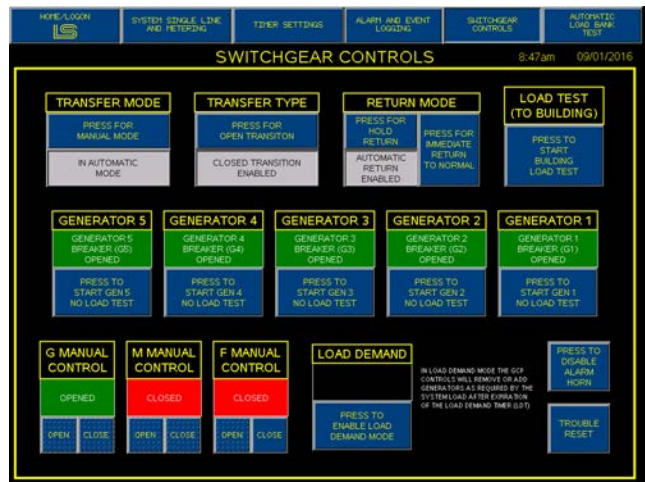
HOME/LOGON
LS

SYSTEM SINGLE LINE AND METERING

TIMER SETTINGS

ALARM AND EVENT LOGGING

SWITCHGEAR CONTROLS

AUTOMATIC LOAD BANK TEST

SWITCHGEAR CONTROLS

8:47am 09/01/2016

TRANSFER MODE
PRESS FOR MANUAL MODE
IN AUTOMATIC MODE

TRANSFER TYPE
PRESS FOR OPEN TRANSITON
CLOSED TRANSITION ENABLED

RETURN MODE
PRESS FOR HOLD RETURN
PRESS FOR IMMEDIATE RETURN TO NORMAL
AUTOMATIC RETURN ENABLED

LOAD TEST (TO BUILDING)
PRESS TO START BUILDING LOAD TEST

GENERATOR 5
GENERATOR 5 BREAKER (G5) OPENED
PRESS TO START GEN 5 NO LOAD TEST

GENERATOR 4
GENERATOR 4 BREAKER (G4) OPENED
PRESS TO START GEN 4 NO LOAD TEST

GENERATOR 3
GENERATOR 3 BREAKER (G3) OPENED
PRESS TO START GEN 3 NO LOAD TEST

GENERATOR 2
GENERATOR 2 BREAKER (G2) OPENED
PRESS TO START GEN 2 NO LOAD TEST

GENERATOR 1
GENERATOR 1 BREAKER (G1) OPENED
PRESS TO START GEN 1 NO LOAD TEST

G MANUAL CONTROL
OPENED
OPEN CLOSE

M MANUAL CONTROL
CLOSED
OPEN CLOSE

F MANUAL CONTROL
CLOSED
OPEN CLOSE

LOAD DEMAND
PRESS TO ENABLE LOAD DEMAND MODE

IN LOAD DEMAND MODE THE GCP CONTROLS WILL REMOVE OR ADD GENERATORS AS REQUIRED BY THE SYSTEM LOAD AFTER EXPIRATION OF THE LOAD DEMAND TIMER (LDT)

PRESS TO DISABLE ALARM HORN

TROUBLE RESET